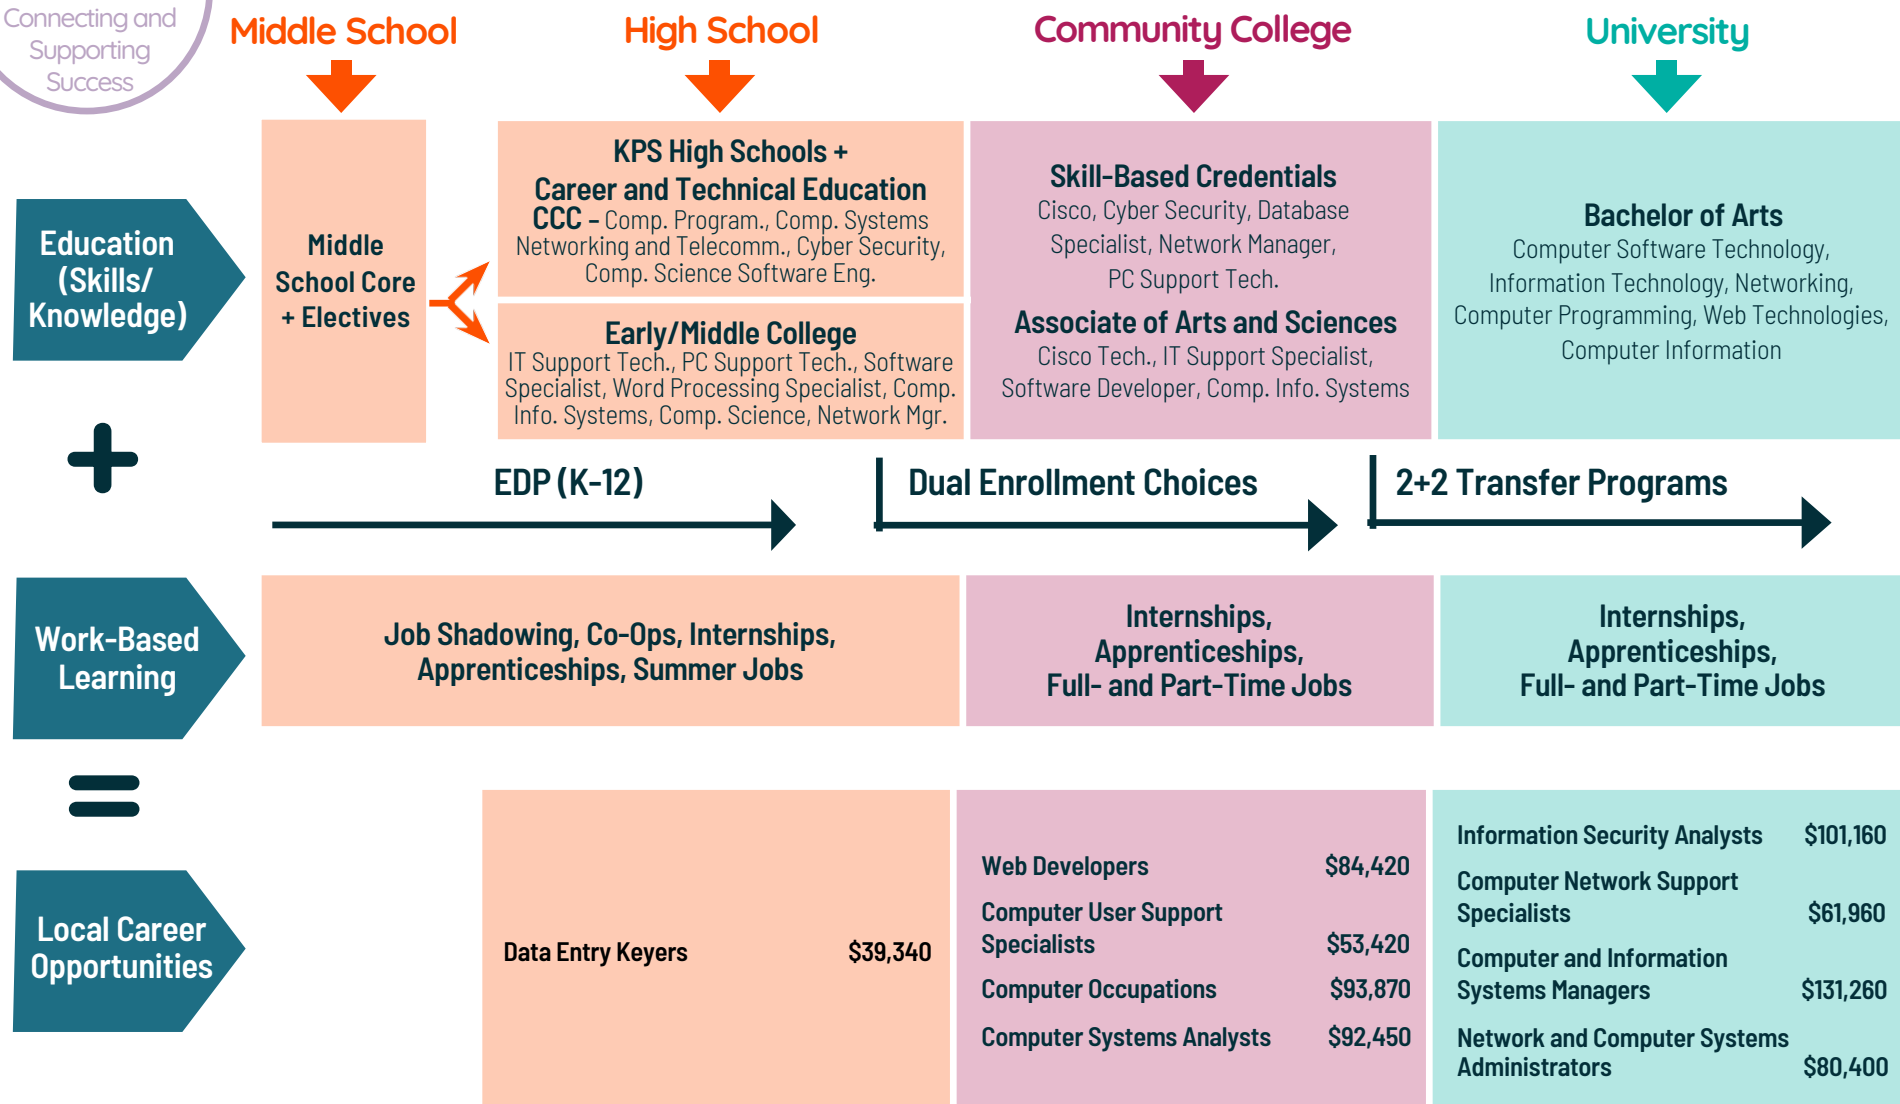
Connecting and Supporting Success

Middle School

High School

Community College

University

Education (Skills/ Knowledge)

Middle School Core + Electives

KPS High Schools + Career and Technical Education CCC – Comp. Program., Comp. Systems Networking and Telecomm., Cyber Security, Comp. Science Software Eng.

Early/Middle College
IT Support Tech., PC Support Tech., Software Specialist, Word Processing Specialist, Comp. Info. Systems, Comp. Science, Network Mgr.

Skill-Based Credentials
Cisco, Cyber Security, Database Specialist, Network Manager, PC Support Tech.

Associate of Arts and Sciences
Cisco Tech., IT Support Specialist, Software Developer, Comp. Info. Systems

Bachelor of Arts
Computer Software Technology, Information Technology, Networking, Computer Programming, Web Technologies, Computer Information

EDP (K-12)

Dual Enrollment Choices

2+2 Transfer Programs

Work-Based Learning

Job Shadowing, Co-Ops, Internships, Apprenticeships, Summer Jobs

Internships, Apprenticeships, Full- and Part-Time Jobs

Internships, Apprenticeships, Full- and Part-Time Jobs

Local Career Opportunities

Data Entry Keyers $39,340

Web Developers $84,420
Computer User Support Specialists $53,420
Computer Occupations $93,870
Computer Systems Analysts $92,450

Information Security Analysts $101,160
Computer Network Support Specialists $61,960
Computer and Information Systems Managers $131,260
Network and Computer Systems Administrators $80,400